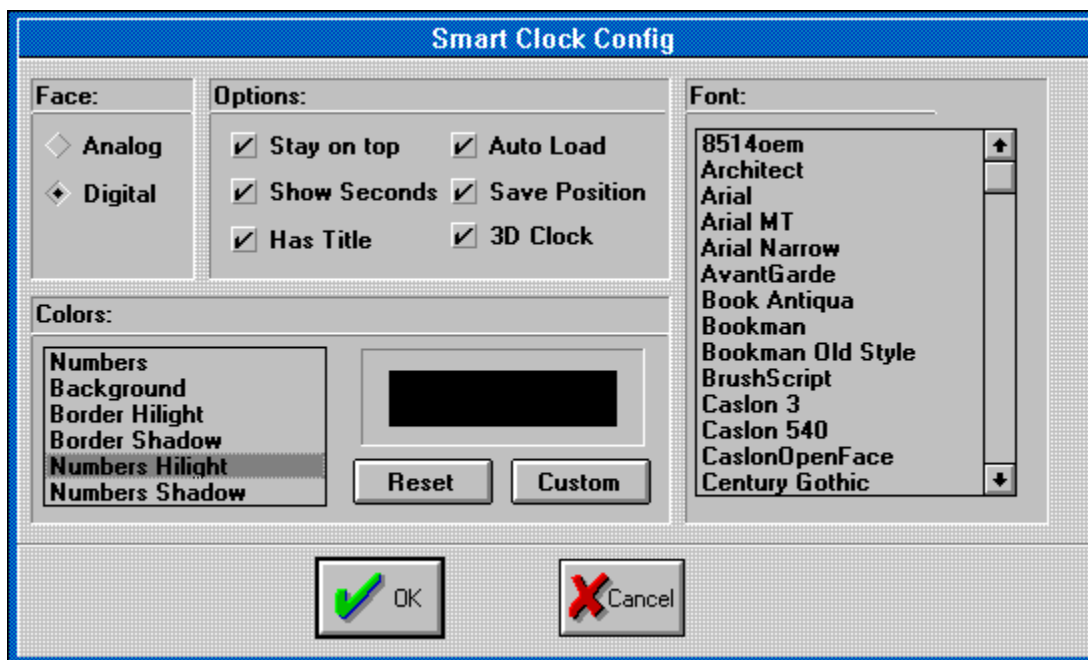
Smart Clock Config

Face:

Analog

Digital

Options:

Stay on top

Show Seconds

Has Title

Auto Load

Save Position

3D Clock

Font:

8514oem
Architect
Arial
Arial MT
Arial Narrow
AvantGarde
Book Antiqua
Bookman
Bookman Old Style
BrushScript
Caslon 3
Caslon 540
CaslonOpenFace
Century Gothic

Colors:

Numbers
Background
Border Hilight
Border Shadow
Numbers Hilight
Numbers Shadow

Reset

Custom

OK

Cancel